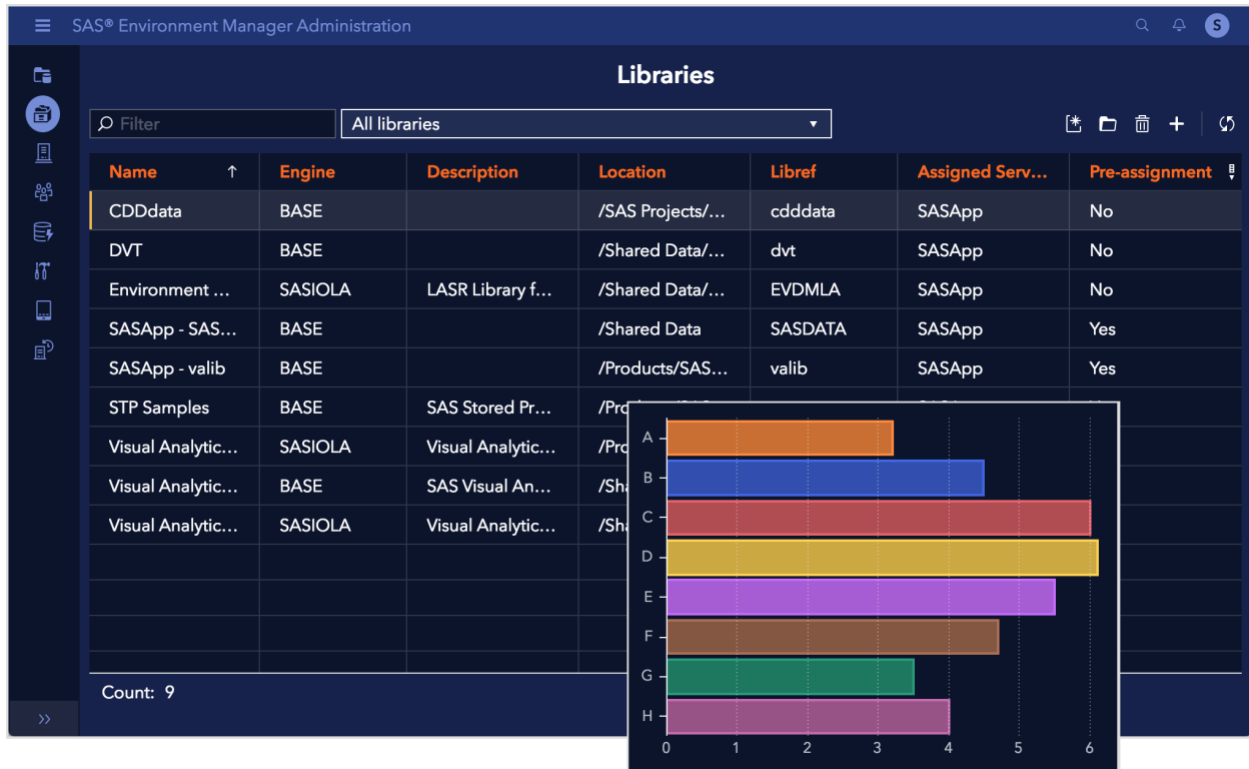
SAS® Environment Manager Administration

S

Libraries

Filter

All libraries

| Name ↑ | Engine | Description | Location | Libref | Assigned Serv... | Pre-assignment |
|---|---|---|---|---|---|---|
| CDDdata | BASE | | /SAS Projects/... | cdddata | SASApp | No |
| DVT | BASE | | /Shared Data/... | dvt | SASApp | No |
| Environment ... | SASIOLA | LASR Library f... | /Shared Data/... | EVDMLA | SASApp | No |
| SASApp - SAS... | BASE | | /Shared Data | SASDATA | SASApp | Yes |
| SASApp - valib | BASE | | /Products/SAS... | valib | SASApp | Yes |
| STP Samples | BASE | SAS Stored Pr... | /Pro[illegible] | | | |
| Visual Analytic... | SASIOLA | Visual Analytic... | /Pro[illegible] | | | |
| Visual Analytic... | BASE | SAS Visual An... | /Sha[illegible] | | | |
| Visual Analytic... | SASIOLA | Visual Analytic... | /Sha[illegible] | | | |

Count: 9

A
B
C
D
E
F
G
H
0 1 2 3 4 5 6